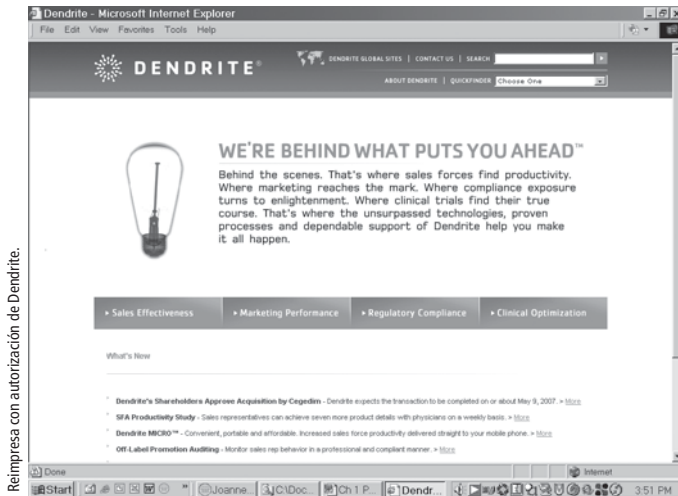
Dendrite - Microsoft Internet Explorer

File Edit View Favorites Tools Help

DENDRITE®

DENDRITE GLOBAL SITES | CONTACT US | SEARCH

ABOUT DENDRITE | QUICKFINDER Choose One

WE'RE BEHIND WHAT PUTS YOU AHEAD™

Behind the scenes. That's where sales forces find productivity. Where marketing reaches the mark. Where compliance exposure turns to enlightenment. Where clinical trials find their true course. That's where the unsurpassed technologies, proven processes and dependable support of Dendrite help you make it all happen.

▸ Sales Effectiveness ▸ Marketing Performance ▸ Regulatory Compliance ▸ Clinical Optimization

What's New

Dendrite's Shareholders Approve Acquisition by Cegedim - Dendrite expects the transaction to be completed on or about May 9, 2007. > More

SFA Productivity Study - Sales representatives can achieve seven more product details with physicians on a weekly basis. > More

Dendrite MICRO™ - Convenient, portable and affordable. Increased sales force productivity delivered straight to your mobile phone. > More

Off-Label Promotion Auditing - Monitor sales rep behavior in a professional and compliant manner. > More

Done

Internet

Start | Joanne... | C:\Doc... | Ch 1 P... | Dendr... | 3:51 PM

Reimpresa con autorización de Dendrite.